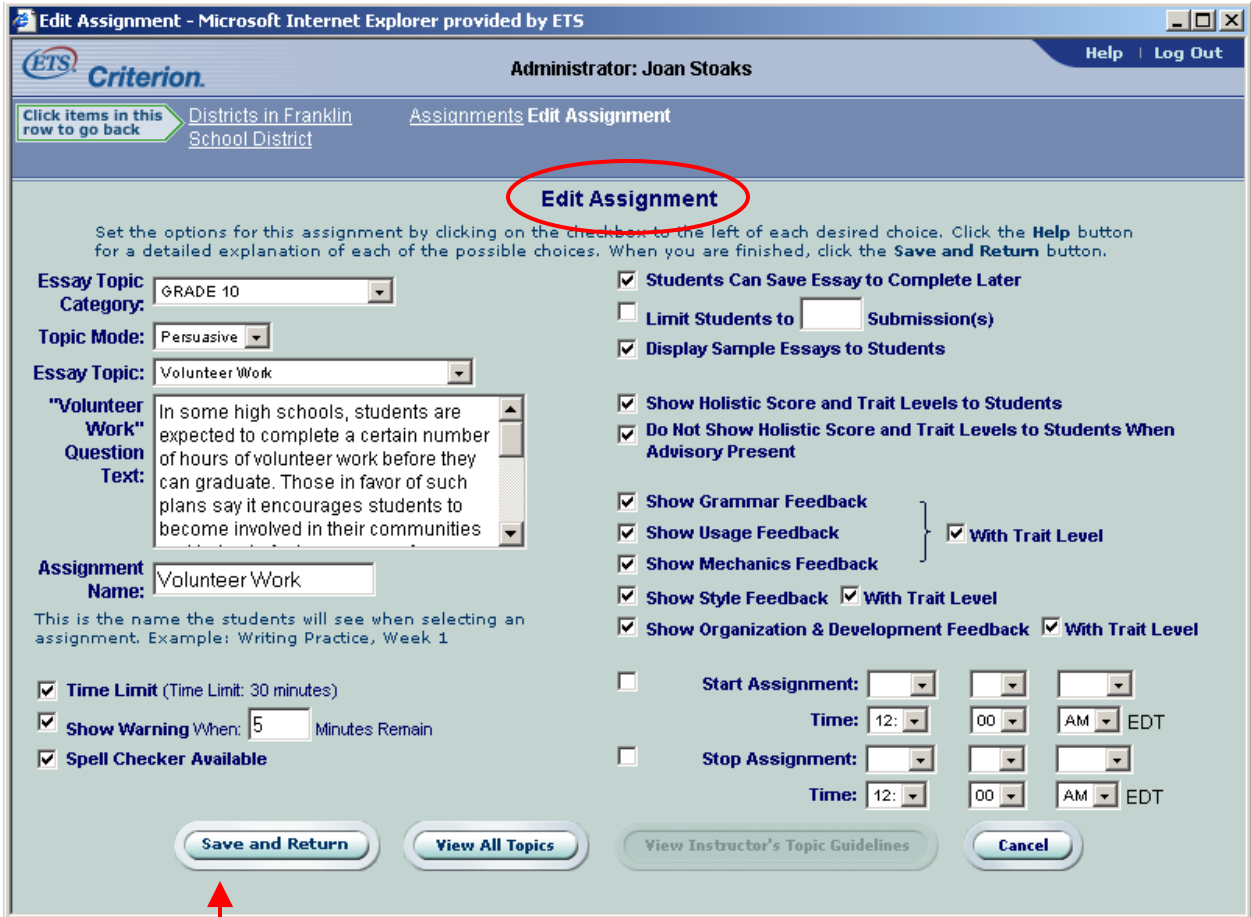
Edit Assignment - Microsoft Internet Explorer provided by ETS

ETS Criterion.

Administrator: Joan Stoaks

Help | Log Out

Click items in this row to go back

Districts in Franklin School District

Assignments Edit Assignment

Edit Assignment

Set the options for this assignment by clicking on the checkbox to the left of each desired choice. Click the Help button for a detailed explanation of each of the possible choices. When you are finished, click the Save and Return button.

Essay Topic Category: GRADE 10

Topic Mode: Persuasive

Essay Topic: Volunteer Work

"Volunteer Work" Question Text: In some high schools, students are expected to complete a certain number of hours of volunteer work before they can graduate. Those in favor of such plans say it encourages students to become involved in their communities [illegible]

Assignment Name: Volunteer Work

This is the name the students will see when selecting an assignment. Example: Writing Practice, Week 1

Time Limit (Time Limit: 30 minutes)

Show Warning When: 5 Minutes Remain

Spell Checker Available

Students Can Save Essay to Complete Later

Limit Students to Submission(s)

Display Sample Essays to Students

Show Holistic Score and Trait Levels to Students

Do Not Show Holistic Score and Trait Levels to Students When Advisory Present

Show Grammar Feedback

Show Usage Feedback

Show Mechanics Feedback

With Trait Level

Show Style Feedback With Trait Level

Show Organization & Development Feedback With Trait Level

Start Assignment:

Time: 12: 00 AM EDT

Stop Assignment:

Time: 12: 00 AM EDT

Save and Return

View All Topics

View Instructor's Topic Guidelines

Cancel